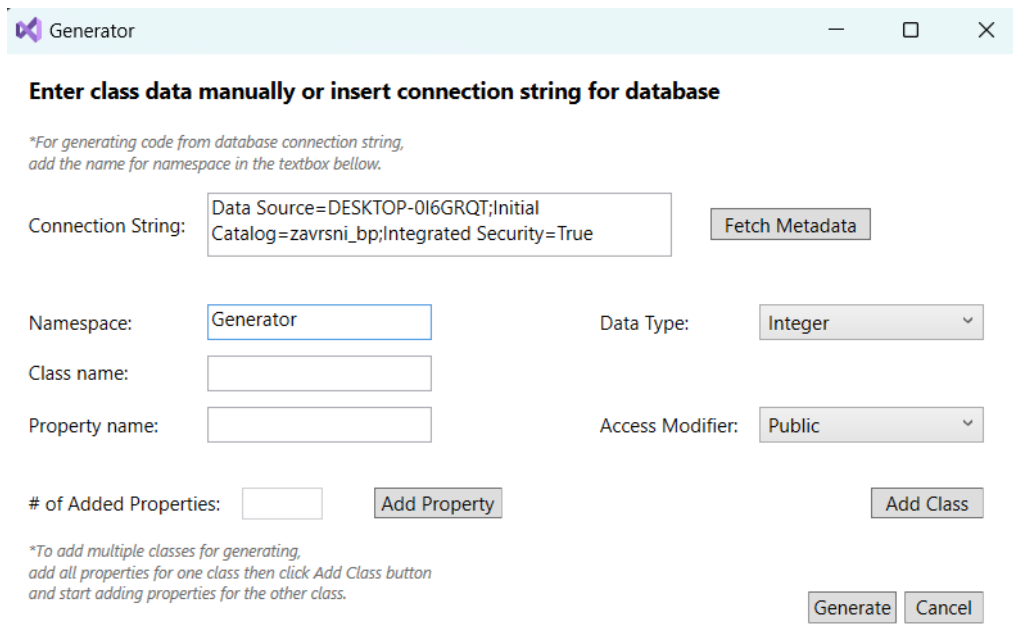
Generator

Enter class data manually or insert connection string for database

*For generating code from database connection string, add the name for namespace in the textbox bellow.

Connection String: Data Source=DESKTOP-0I6GRQT;Initial Catalog=zavrsni_bp;Integrated Security=True

Fetch Metadata

Namespace: Generator

Data Type: Integer

Class name:

Property name:

Access Modifier: Public

# of Added Properties:

Add Property

Add Class

*To add multiple classes for generating, add all properties for one class then click Add Class button and start adding properties for the other class.

Generate

Cancel